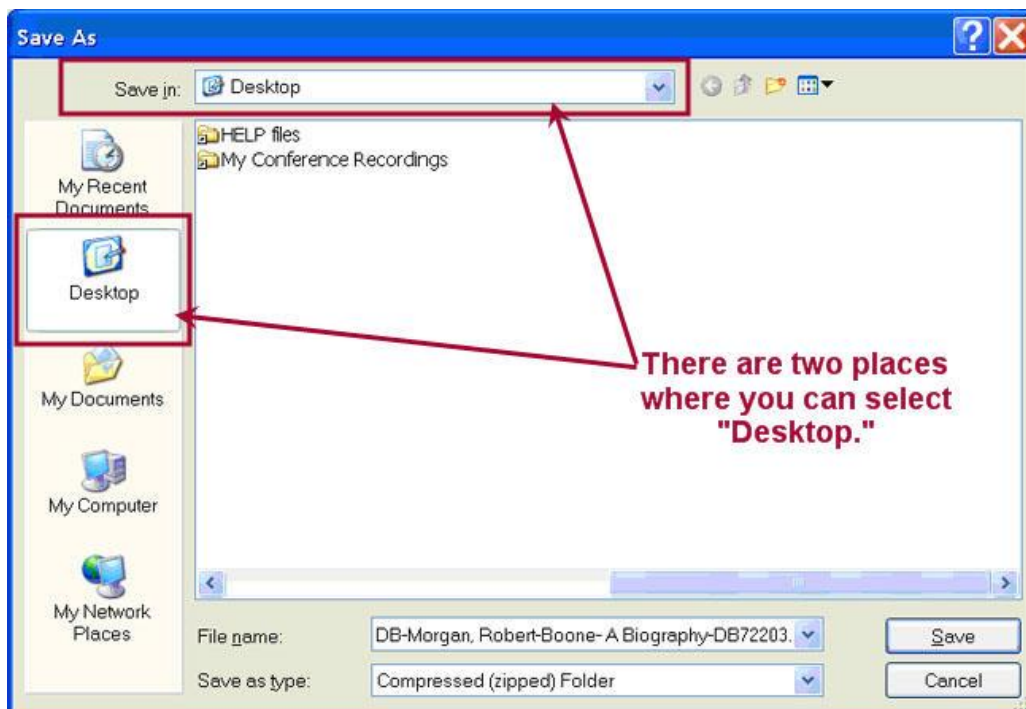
Save As

Save in: Desktop

HELP files
My Conference Recordings

My Recent Documents

Desktop

My Documents

My Computer

My Network Places

There are two places where you can select "Desktop."

File name: DB-Morgan, Robert-Boone- A Biography-DB72203.

Save as type: Compressed (zipped) Folder

Save

Cancel